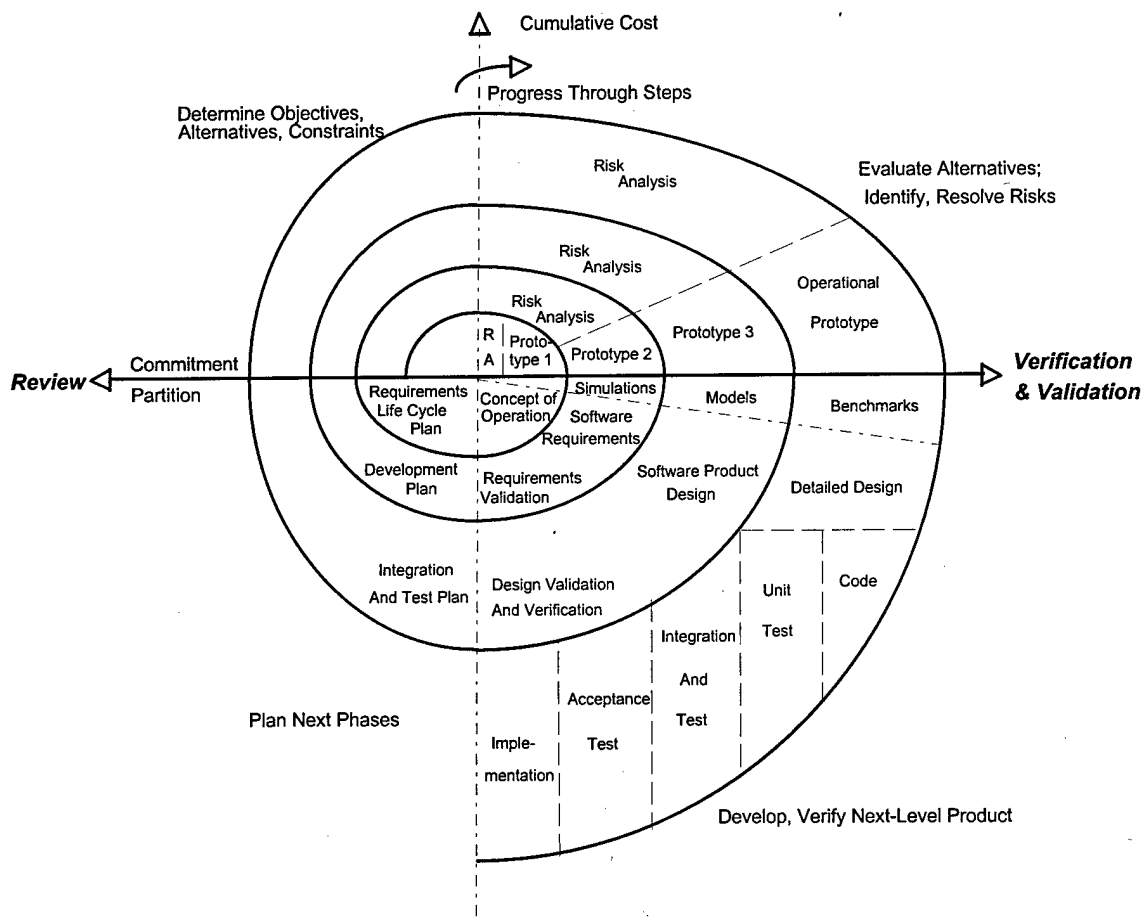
Cumulative Cost

Progress Through Steps

Determine Objectives, Alternatives, Constraints

Risk Analysis

Evaluate Alternatives; Identify, Resolve Risks

Risk Analysis

Risk Analysis

Operational Prototype

R A

Prototype 1

Prototype 2

Prototype 3

Commitment

Partition

Review

Verification & Validation

Requirements Life Cycle Plan

Concept of Operation

Simulations

Models

Benchmarks

Software Requirements

Development Plan

Requirements Validation

Software Product Design

Detailed Design

Integration And Test Plan

Design Validation And Verification

Unit Test

Code

Integration And Test

Acceptance Test

Plan Next Phases

Implementation

Develop, Verify Next-Level Product